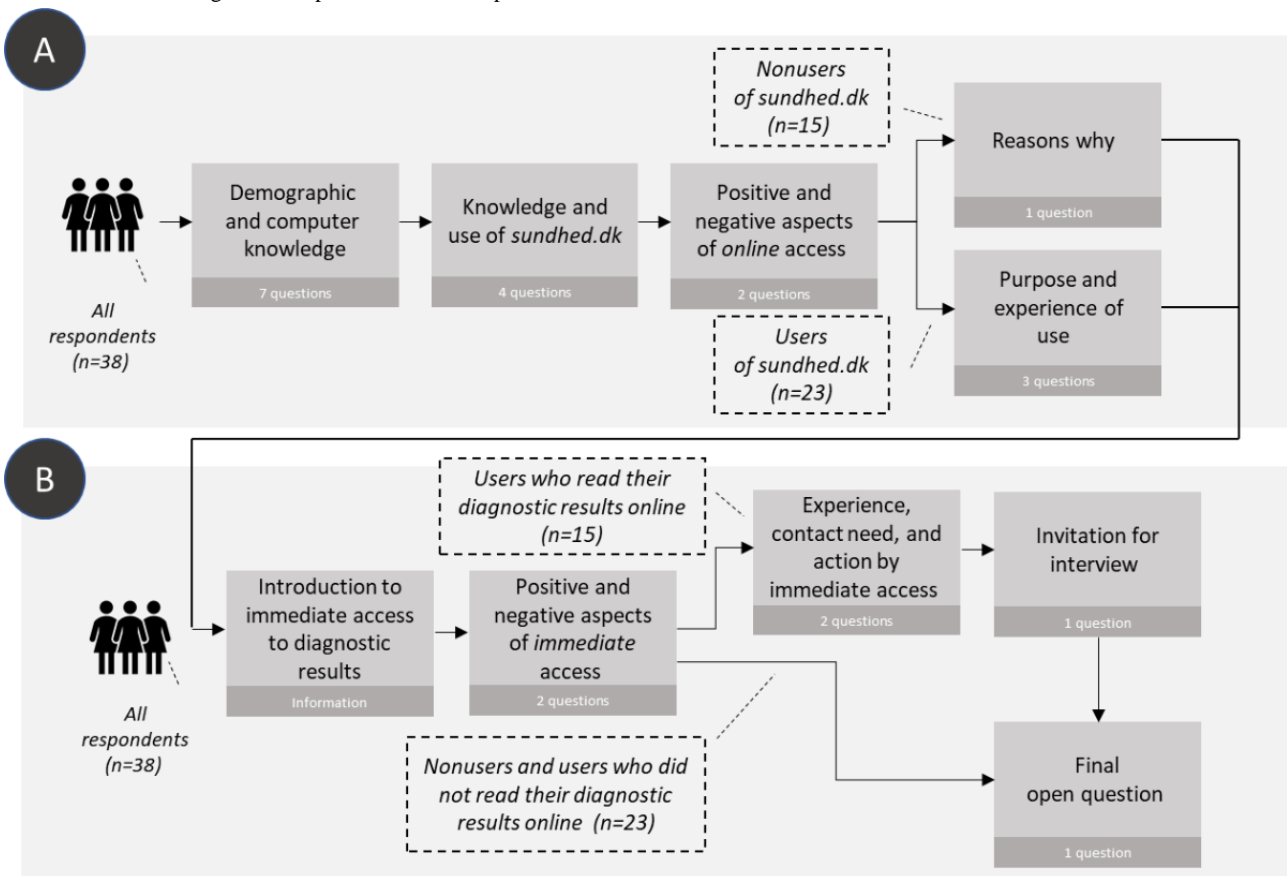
A

All respondents (n=38)

Demographic and computer knowledge
7 questions

Knowledge and use of sundhed.dk
4 questions

Positive and negative aspects of online access
2 questions

Nonusers of sundhed.dk (n=15)

Reasons why
1 question

Users of sundhed.dk (n=23)

Purpose and experience of use
3 questions

B

All respondents (n=38)

Introduction to immediate access to diagnostic results
Information

Positive and negative aspects of immediate access
2 questions

Users who read their diagnostic results online (n=15)

Experience, contact need, and action by immediate access
2 questions

Invitation for interview
1 question

Nonusers and users who did not read their diagnostic results online (n=23)

Final open question
1 question